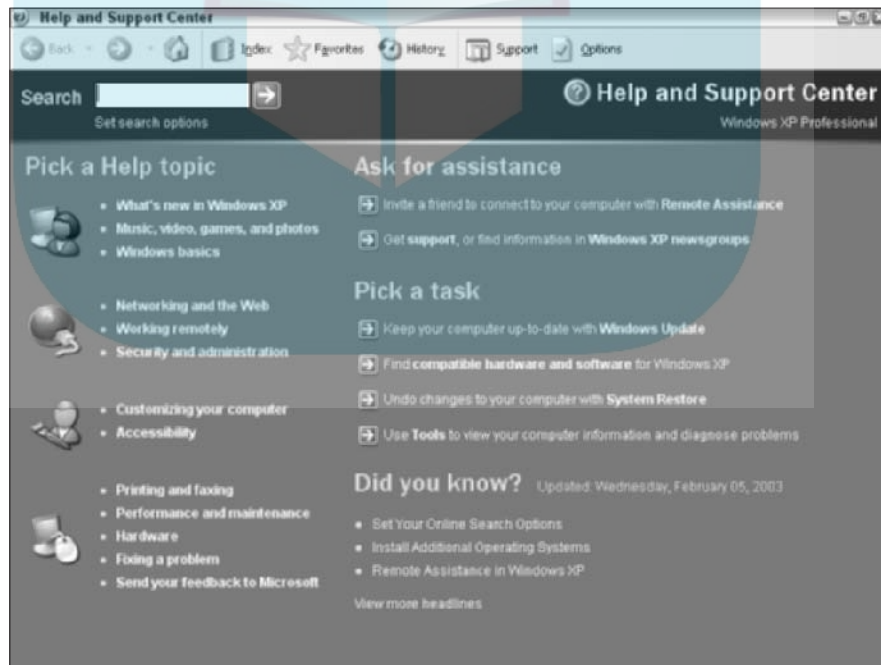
Help and Support Center

Back Index Favorites History Support Options

Search

Set search options

Help and Support Center

Windows XP Professional

Pick a Help topic

- What's new in Windows XP
- Music, video, games, and photos
- Windows basics

- Networking and the Web
- Working remotely
- Security and administration

- Customizing your computer
- Accessibility

- Printing and faxing
- Performance and maintenance
- Hardware
- Fixing a problem
- Send your feedback to Microsoft

Ask for assistance

Invite a friend to connect to your computer with Remote Assistance

Get support, or find information in Windows XP newsgroups

Pick a task

Keep your computer up-to-date with Windows Update

Find compatible hardware and software for Windows XP

Undo changes to your computer with System Restore

Use Tools to view your computer information and diagnose problems

Did you know? Updated: Wednesday, February 05, 2003

- Set Your Online Search Options
- Install Additional Operating Systems
- Remote Assistance in Windows XP

View more headlines